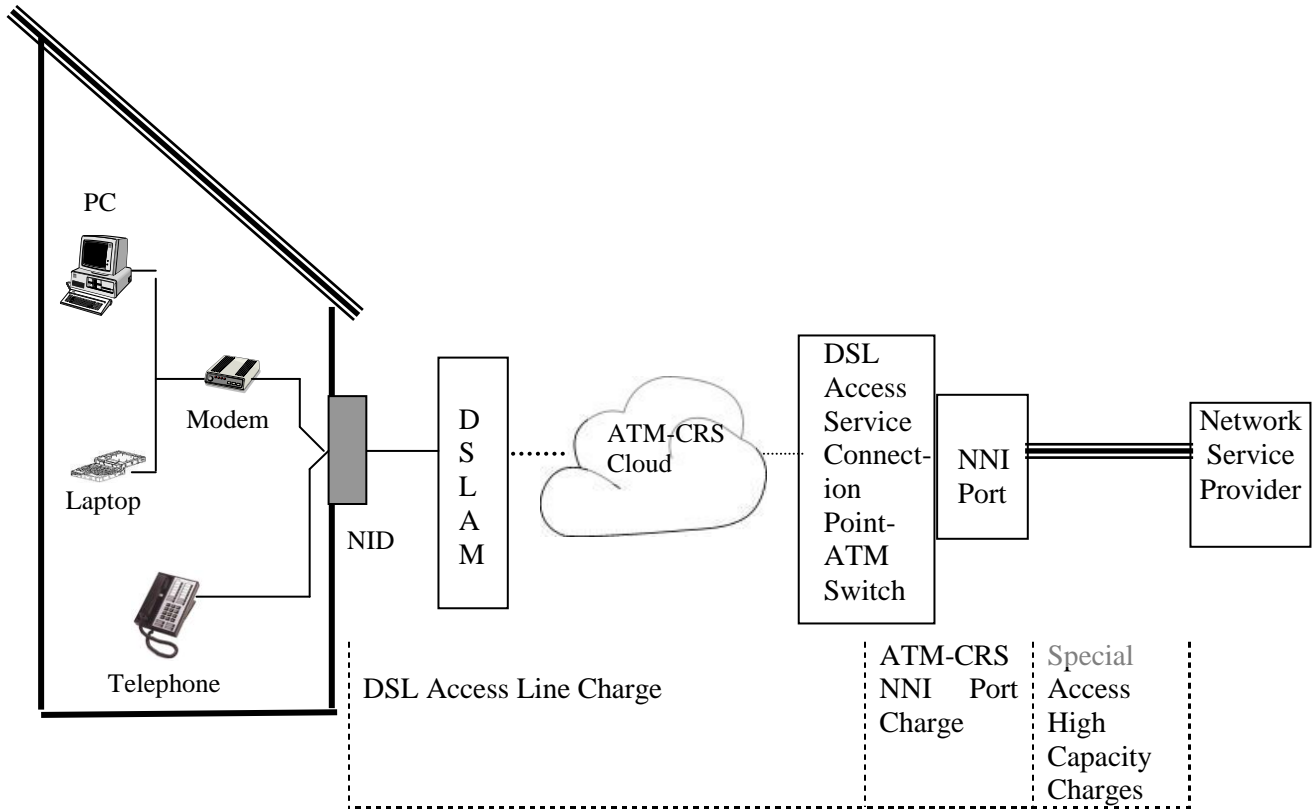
PC

Modem

Laptop

Telephone

NID

D
S
L
A
M

ATM-CRS Cloud

DSL Access Service Connection Point-ATM Switch

NNI Port

Network Service Provider

DSL Access Line Charge

ATM-CRS NNI Port Charge

Special Access High Capacity Charges